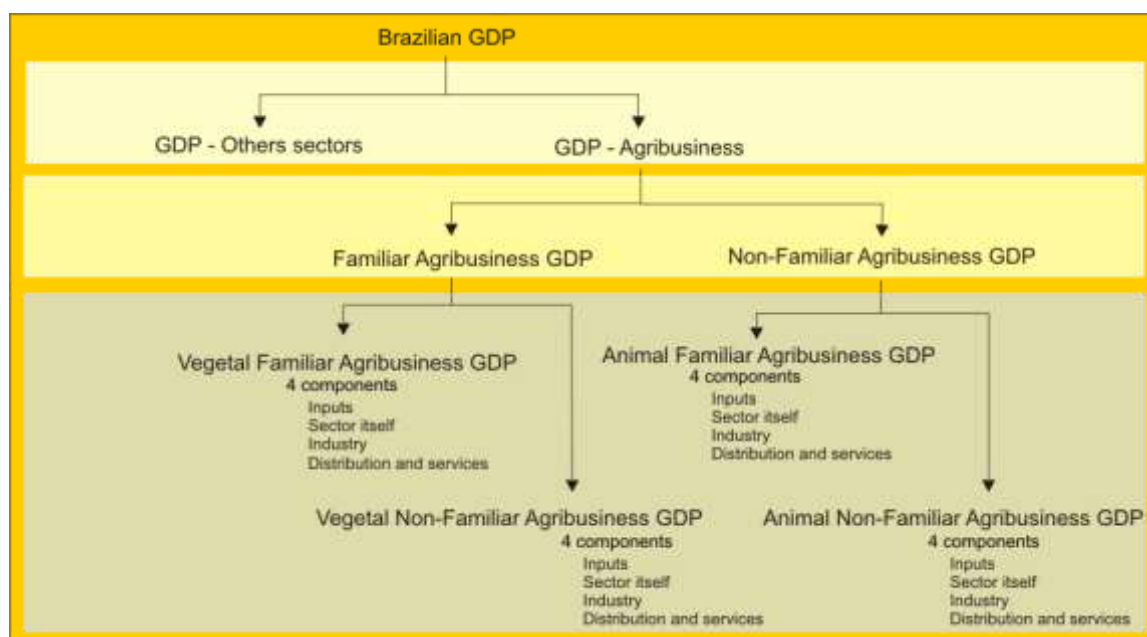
Brazilian GDP

GDP - Others sectors

GDP - Agribusiness

Familiar Agribusiness GDP

Non-Familiar Agribusiness GDP

Vegetal Familiar Agribusiness GDP
4 components
Inputs
Sector itself
Industry
Distribution and services

Animal Familiar Agribusiness GDP
4 components
Inputs
Sector itself
Industry
Distribution and services

Vegetal Non-Familiar Agribusiness GDP
4 components
Inputs
Sector itself
Industry
Distribution and services

Animal Non-Familiar Agribusiness GDP
4 components
Inputs
Sector itself
Industry
Distribution and services